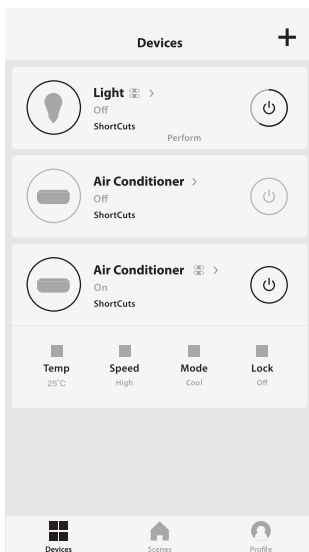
Devices +

Light >
Off
ShortCuts
Perform

Air Conditioner >
Off
ShortCuts

Air Conditioner >
On
ShortCuts

| Temp | Speed | Mode | Lock |
|---|---|---|---|
| 25°C | High | Cool | Off |

Devices
Scenes
Profile